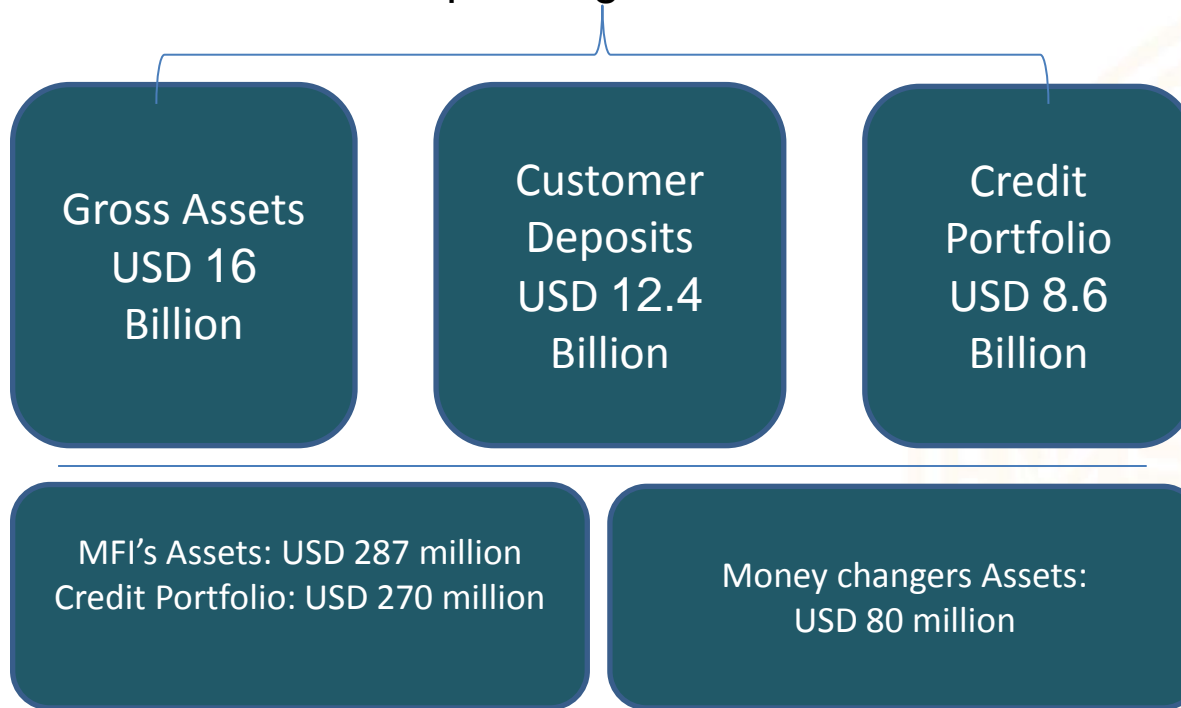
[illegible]

Gross Assets USD 16 Billion

Customer Deposits USD 12.4 Billion

Credit Portfolio USD 8.6 Billion

MFI’s Assets: USD 287 million
Credit Portfolio: USD 270 million

Money changers Assets: USD 80 million